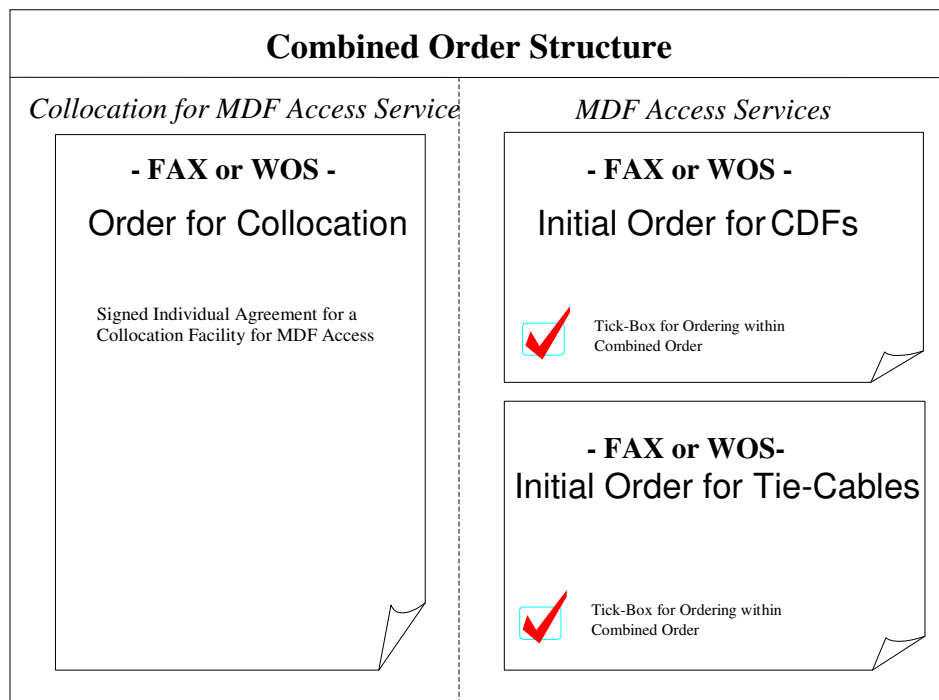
Combined Order Structure

Collocation for MDF Access Service

- FAX or WOS -

Order for Collocation

Signed Individual Agreement for a Collocation Facility for MDF Access

MDF Access Services

- FAX or WOS -

Initial Order for CDFs

Tick-Box for Ordering within Combined Order

- FAX or WOS-

Initial Order for Tie-Cables

Tick-Box for Ordering within Combined Order